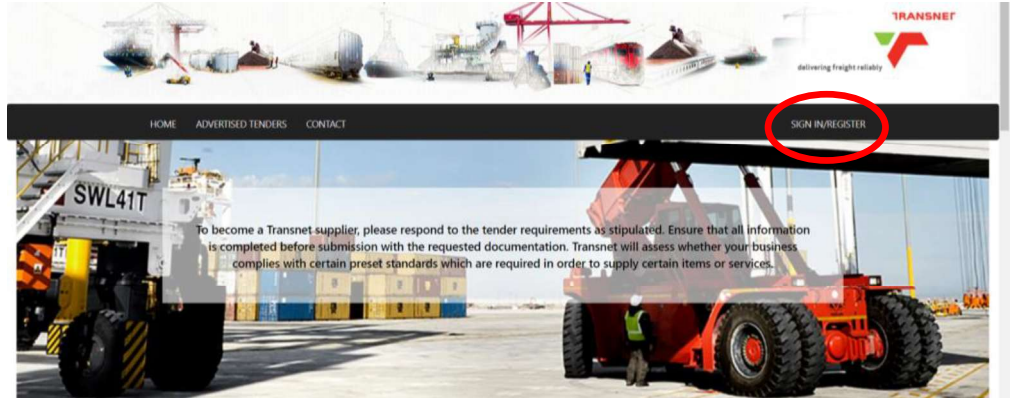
TRANSNET
delivering freight reliably

HOME ADVERTISED TENDERS CONTACT SIGN IN/REGISTER

SWL41T

To become a Transnet supplier, please respond to the tender requirements as stipulated. Ensure that all information is completed before submission with the requested documentation. Transnet will assess whether your business complies with certain preset standards which are required in order to supply certain items or services.